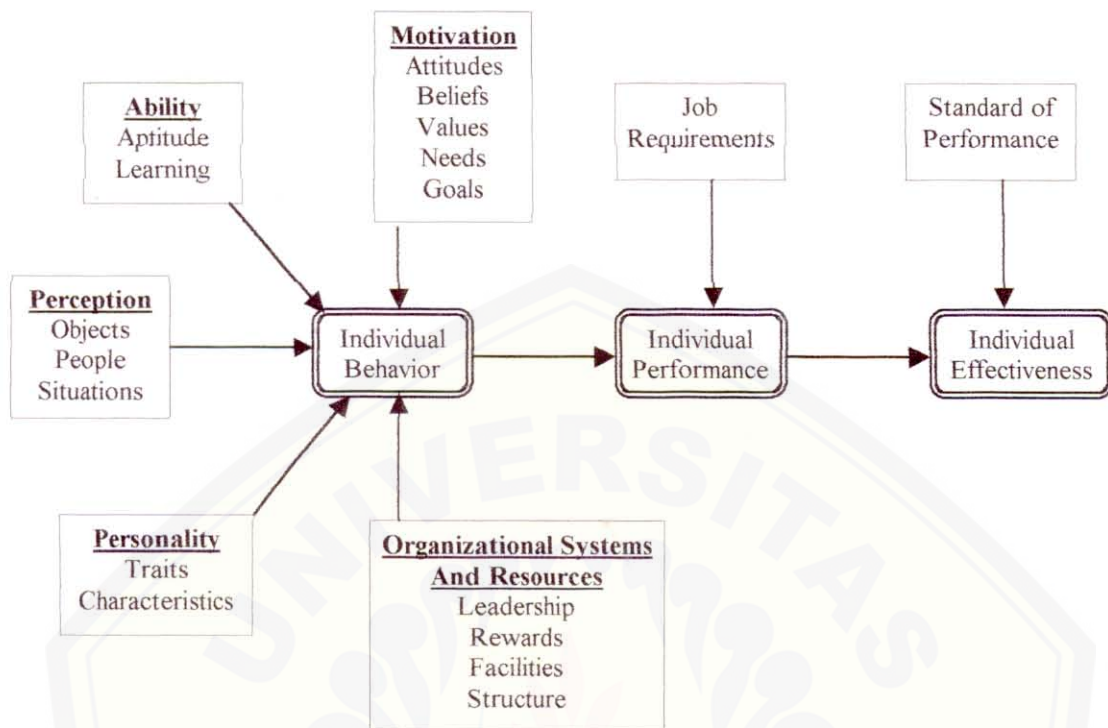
Motivation
Attitudes
Beliefs
Values
Needs
Goals

Ability
Aptitude
Learning

Job Requirements

Standard of Performance

Perception
Objects
People
Situations

Individual Behavior

Individual Performance

Individual Effectiveness

Personality
Traits
Characteristics

Organizational Systems And Resources
Leadership
Rewards
Facilities
Structure

UNIVERSITAS